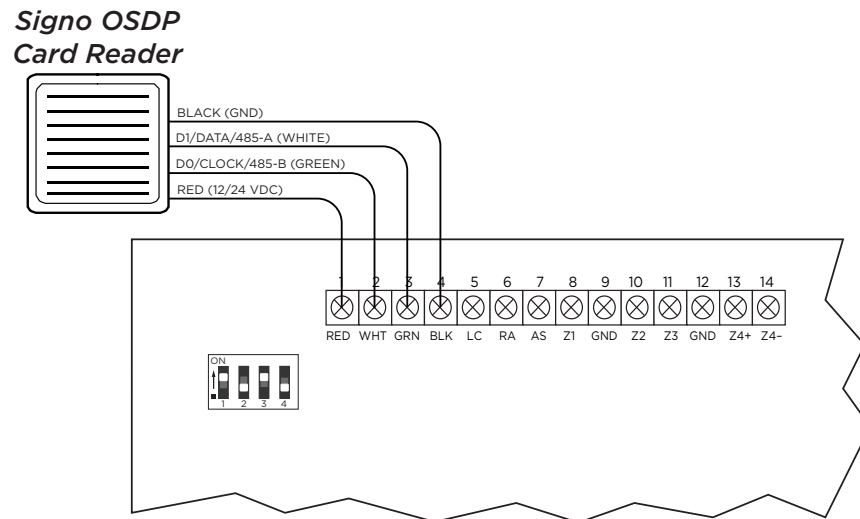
Signo OSDP
Card Reader

BLACK (GND)
D1/DATA/485-A (WHITE)
D0/CLOCK/485-B (GREEN)
RED (12/24 VDC)

| 1 | 2 | 3 | 4 | 5 | 6 | 7 | 8 | 9 | 10 | 11 | 12 | 13 | 14 |
|---|---|---|---|---|---|---|---|---|---|---|---|---|---|
| RED | WHT | GRN | BLK | LC | RA | AS | Z1 | GND | Z2 | Z3 | GND | Z4+ | Z4- |

ON
1 2 3 4